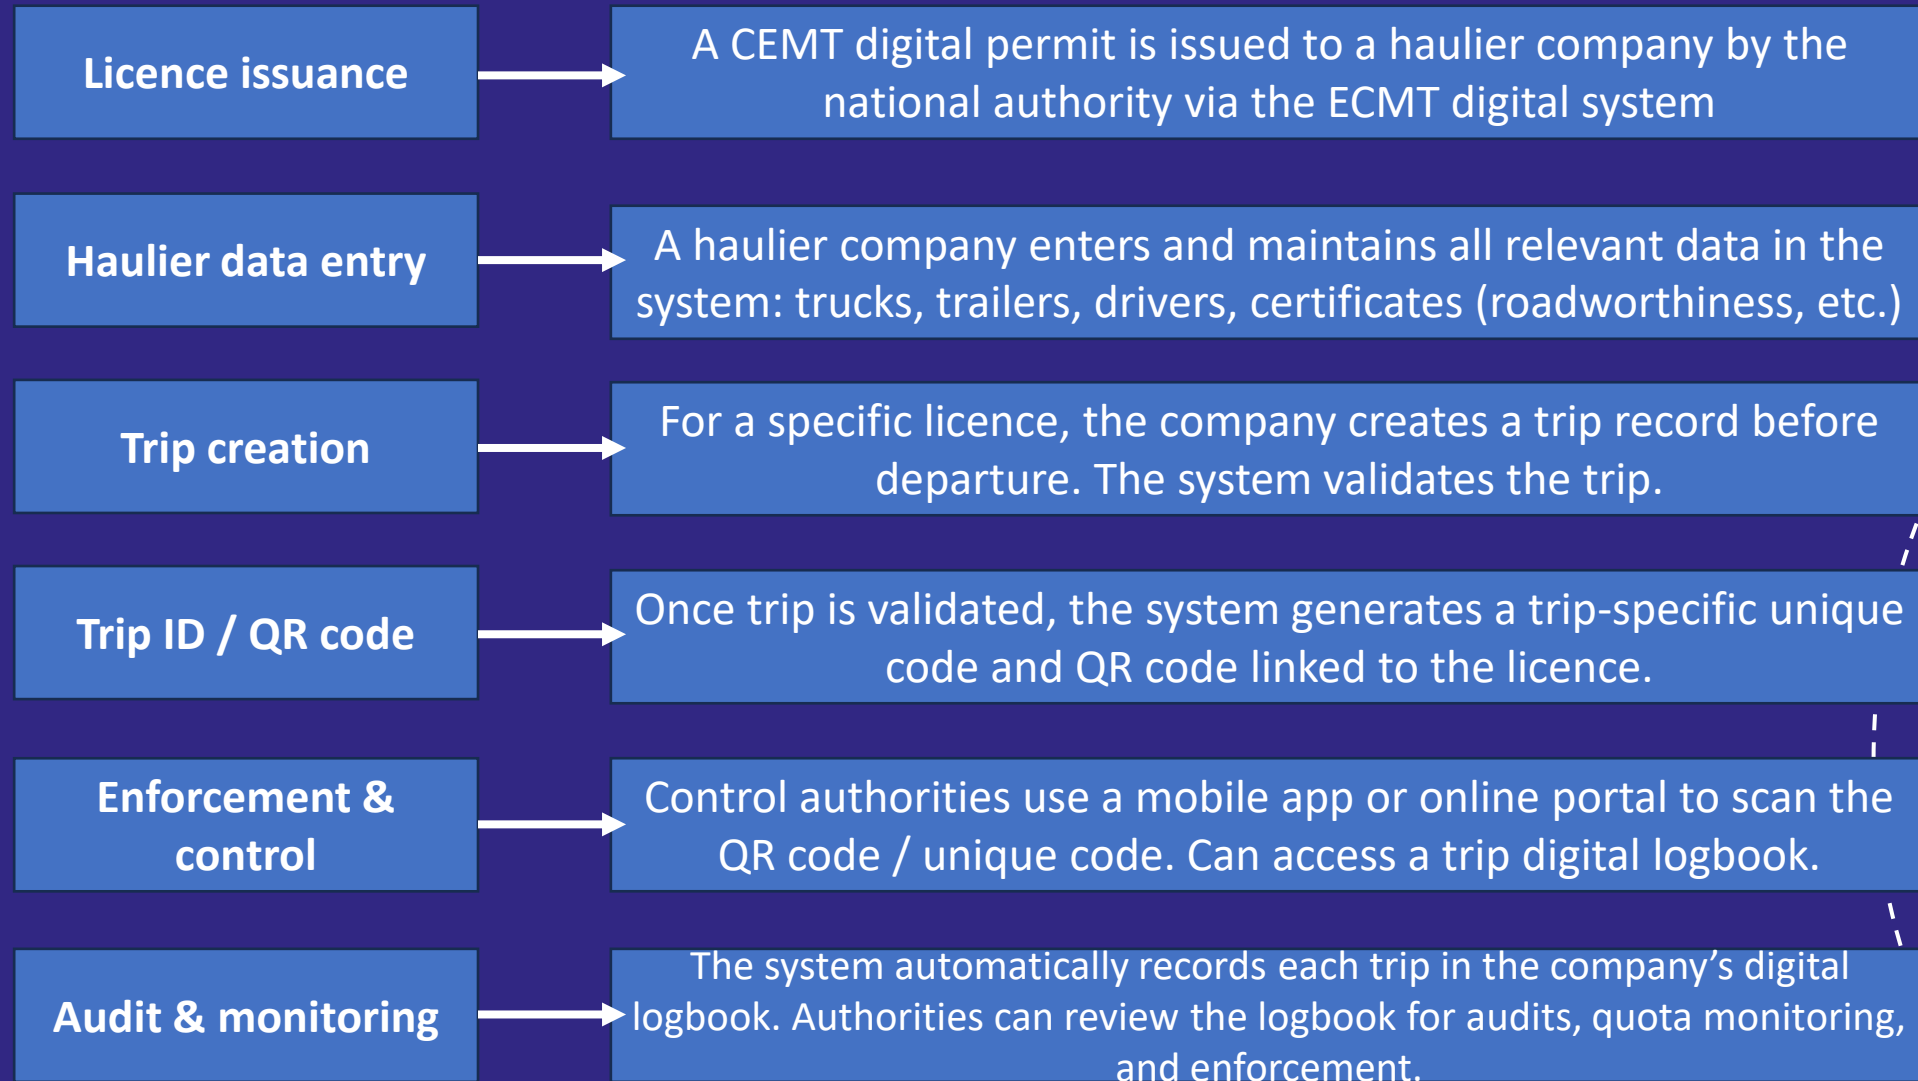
Licence issuance

A CEMT digital permit is issued to a haulier company by the national authority via the ECMT digital system

Haulier data entry

A haulier company enters and maintains all relevant data in the system: trucks, trailers, drivers, certificates (roadworthiness, etc.)

Trip creation

For a specific licence, the company creates a trip record before departure. The system validates the trip.

Trip ID / QR code

Once trip is validated, the system generates a trip-specific unique code and QR code linked to the licence.

Enforcement & control

Control authorities use a mobile app or online portal to scan the QR code / unique code. Can access a trip digital logbook.

Audit & monitoring

The system automatically records each trip in the company's digital logbook. Authorities can review the logbook for audits, quota monitoring, and enforcement.